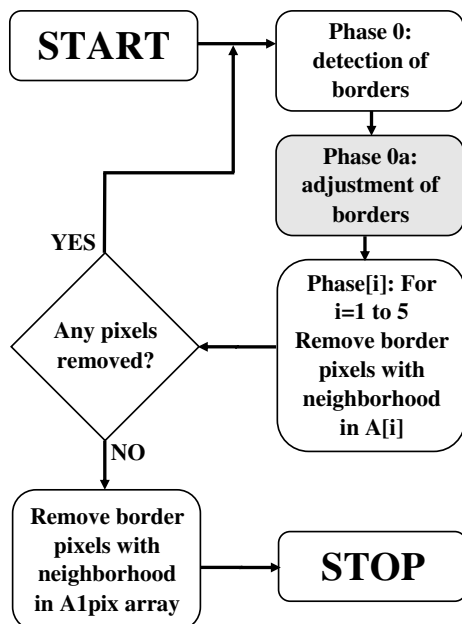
START

Phase 0: detection of borders

Phase 0a: adjustment of borders

Phase[i]: For i=1 to 5 Remove border pixels with neighborhood in A[i]

YES

Any pixels removed?

NO

Remove border pixels with neighborhood in A1pix array

STOP